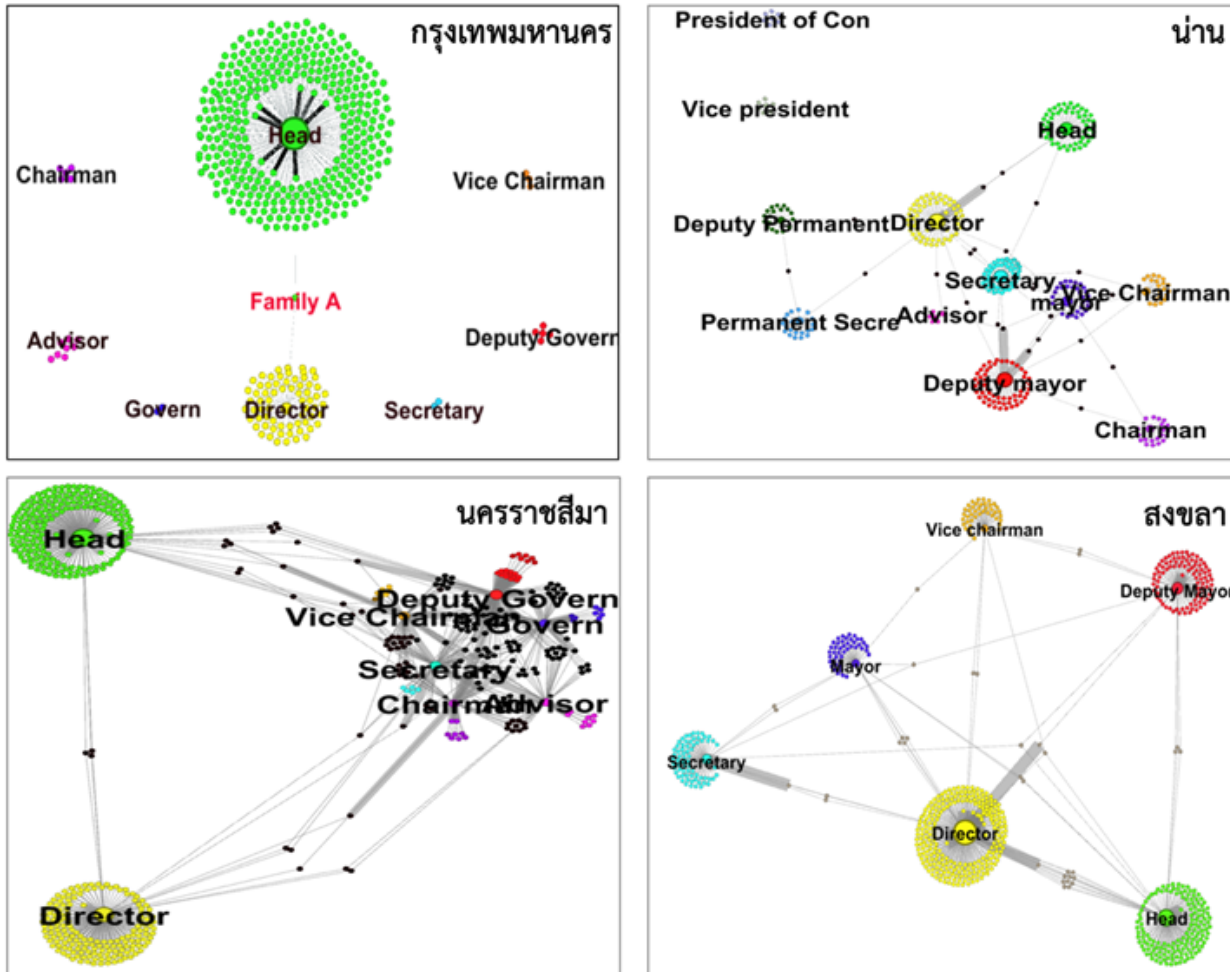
กรุงเทพมหานคร

Head

Chairman

Vice Chairman

Family A

Advisor

Deputy Govern

Govern

Director

Secretary

President of Con

น่าน

Vice president

Head

Deputy Permanent

Director

Secretary

Vice Chairman

mayor

Advisor

Permanent Secre

Deputy mayor

Chairman

นครราชสีมา

Head

Deputy Govern

Vice Chairman

Govern

Secretary

Chairman

Advisor

Director

สงขลา

Vice chairman

Deputy Mayor

Mayor

Secretary

Director

Head